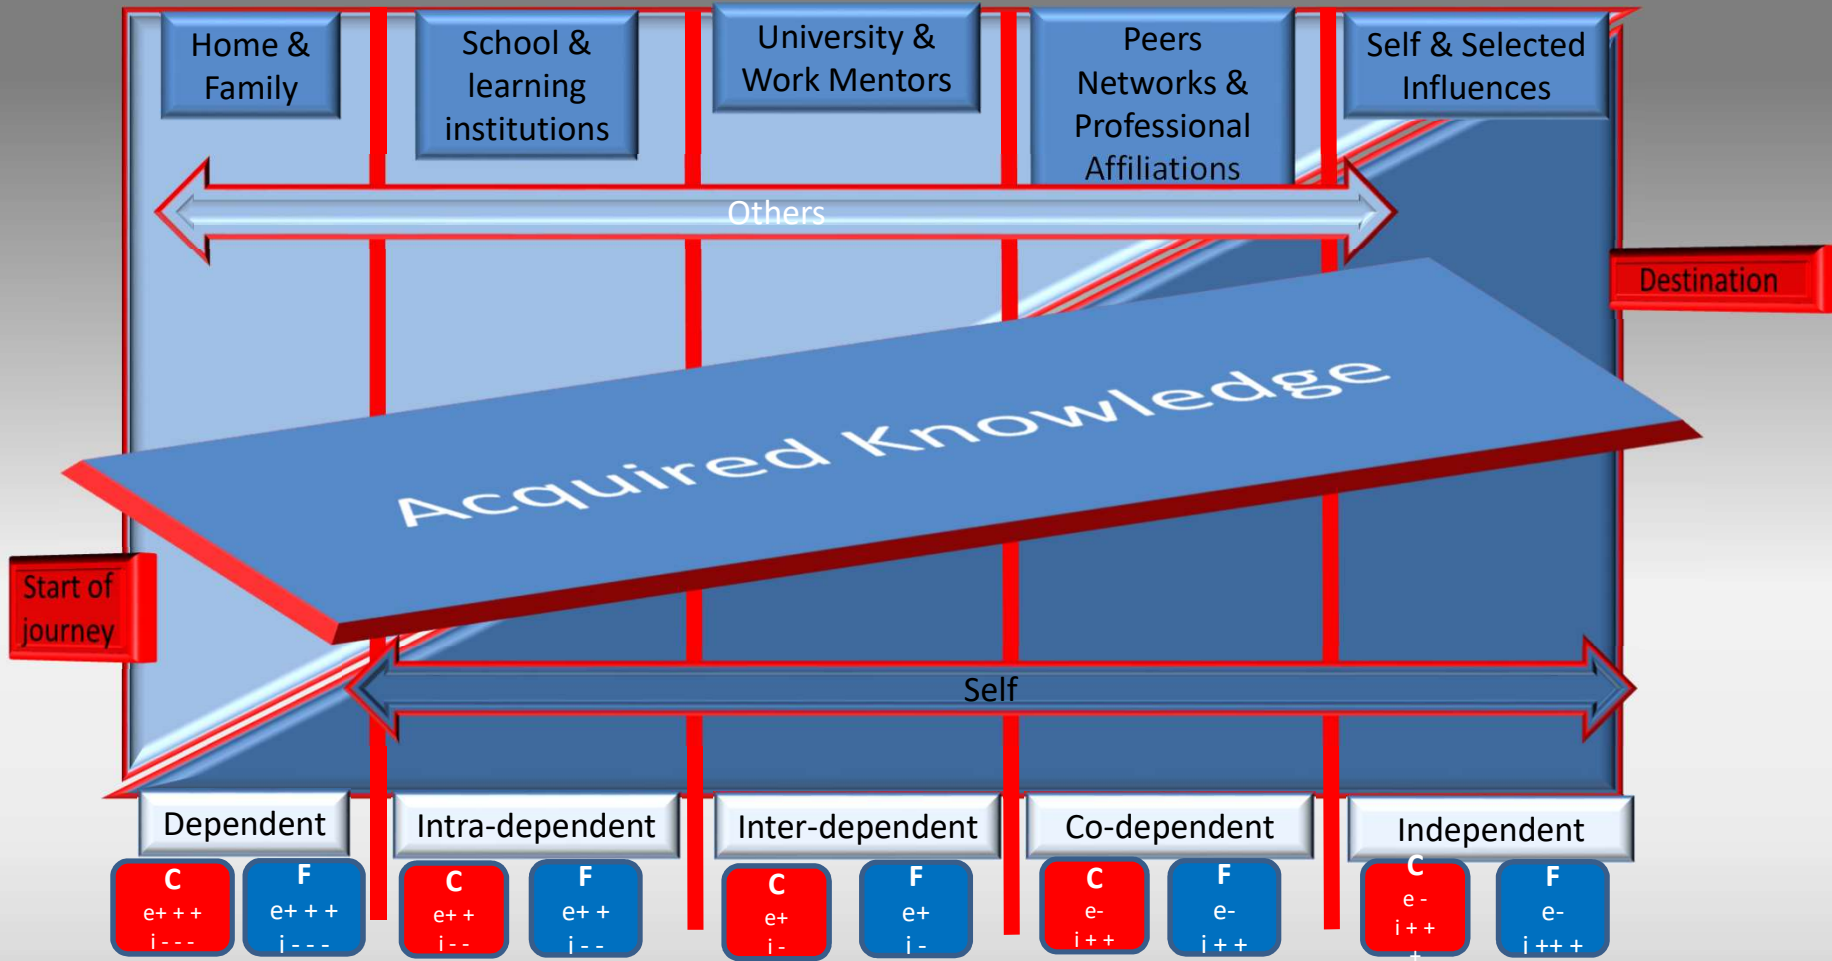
Home & Family

School & learning institutions

University & Work Mentors

Peers Networks & Professional Affiliations

Self & Selected Influences

Others

Destination

Acquired Knowledge

Start of journey

Self

Dependent

Intra-dependent

Inter-dependent

Co-dependent

Independent

C
e+ + +
i - - -

F
e+ + +
i - - -

C
e+ +
i - -

F
e+ +
i - -

C
e+
i -

F
e+
i -

C
e-
i + +

F
e-
i + +

C
e -
i + +
+

F
e-
i ++ +